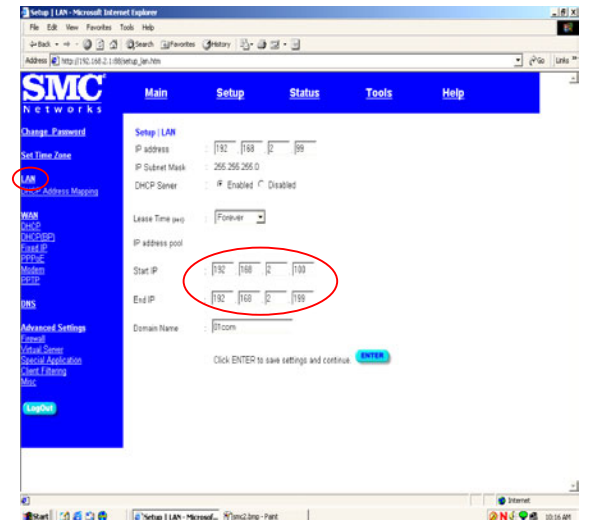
Setup | LAN - Microsoft Internet Explorer

File Edit View Favorites Tools Help

Back Search Favorites History

Address http://192.168.2.1:88/setup_lan.htm Go Links

SMC Networks

Main Setup Status Tools Help

Change Password

Set Time Zone

LAN
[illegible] IP Address Mapping

WAN
DHCP
DHCP(BP)
Fixed IP
PPPoE
Modem
PPTP

DNS

Advanced Settings
Firewall
Virtual Server
Special Application
Client Filtering
Misc

LogOut

Setup | LAN

IP address : 192 168 2 99

IP Subnet Mask : 255.255.255.0

DHCP Server : Enabled Disabled

Lease Time (sec) : Forever

IP address pool

Start IP : 192 168 2 100

End IP : 192 168 2 199

Domain Name : BT.com

Click ENTER to save settings and continue. ENTER

Internet

Start Setup | LAN - Microsof... smc2.bmp - Paint 10:16 AM